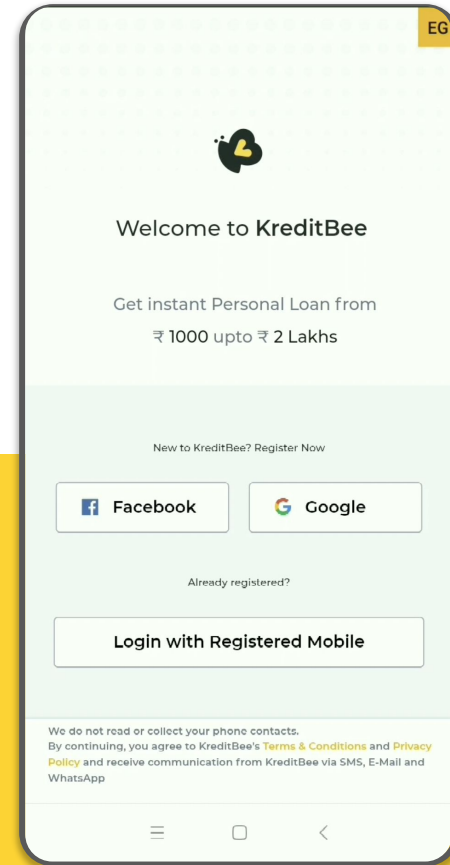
EG

Welcome to KreditBee

Get instant Personal Loan from
₹ 1000 upto ₹ 2 Lakhs

New to KreditBee? Register Now

Facebook

Google

Already registered?

Login with Registered Mobile

We do not read or collect your phone contacts.
By continuing, you agree to KreditBee's Terms & Conditions and Privacy Policy and receive communication from KreditBee via SMS, E-Mail and WhatsApp